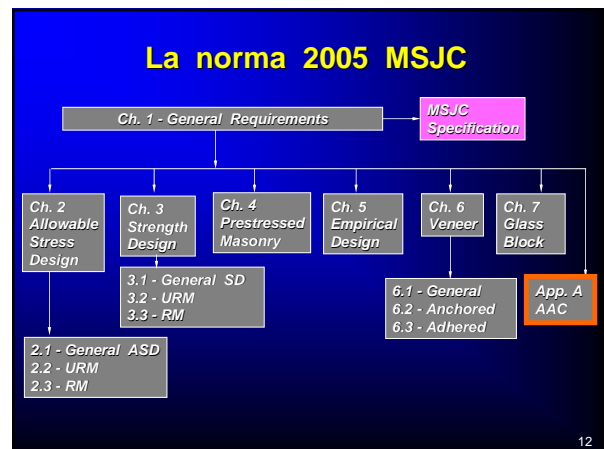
La norma 2005 MSJC

Ch. 1 - General Requirements

MSJC Specification

Ch. 2 Allowable Stress Design

Ch. 3 Strength Design

Ch. 4 Prestressed Masonry

Ch. 5 Empirical Design

Ch. 6 Veneer

Ch. 7 Glass Block

3.1 - General SD
3.2 - URM
3.3 - RM

6.1 - General
6.2 - Anchored
6.3 - Adhered

App. A AAC

2.1 - General ASD
2.2 - URM
2.3 - RM

12